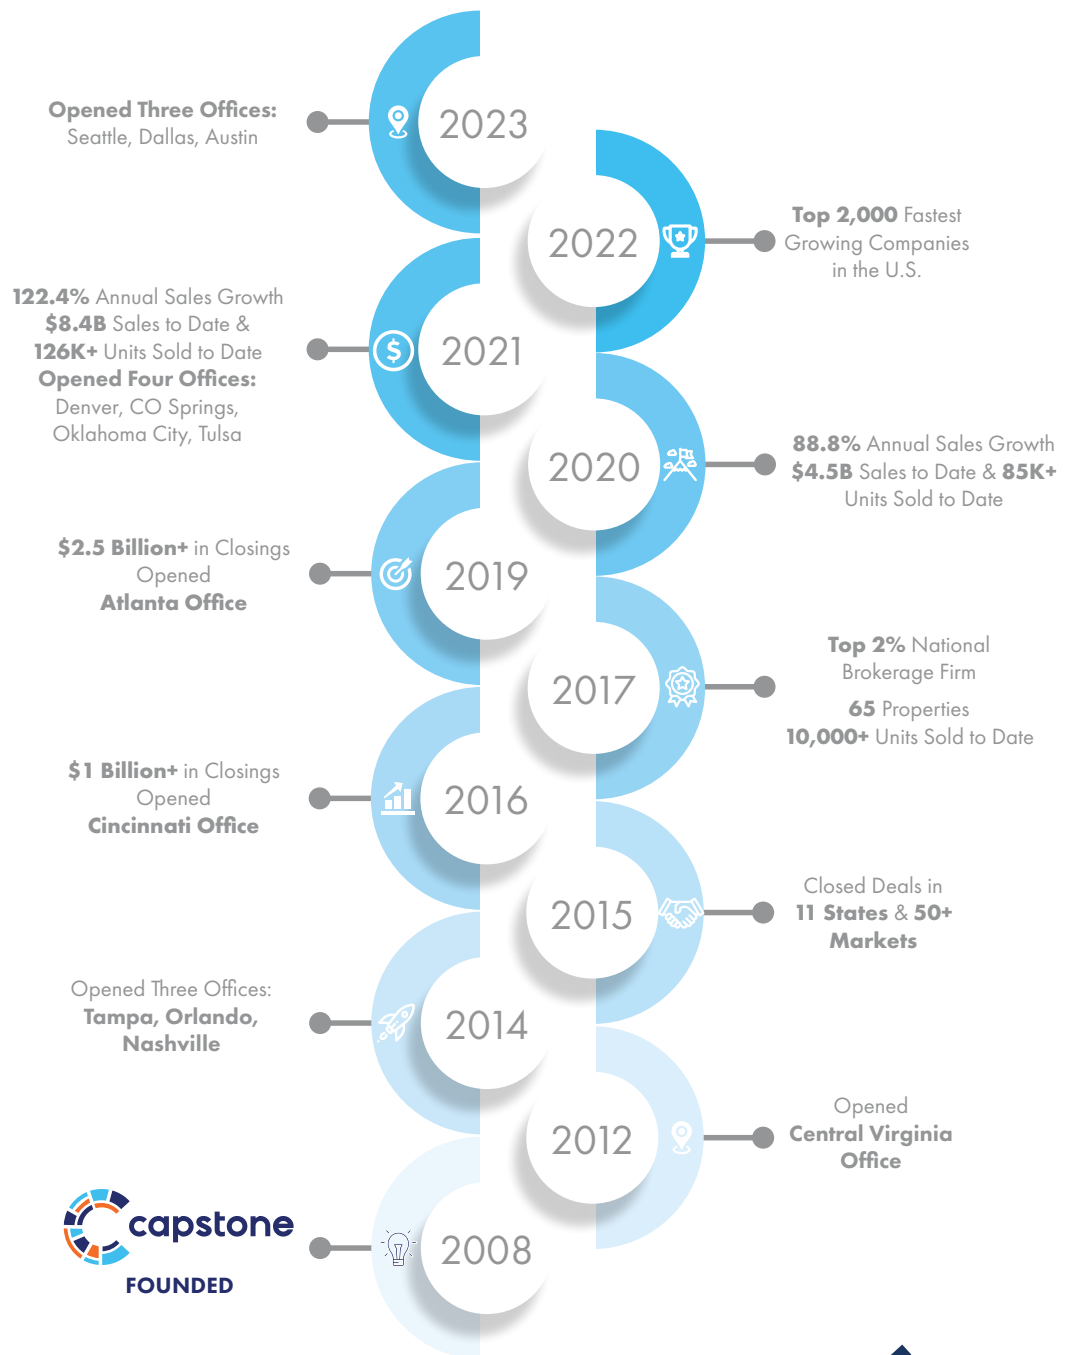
Opened Three Offices:
Seattle, Dallas, Austin

2023

2022

Top 2,000 Fastest Growing Companies in the U.S.

122.4% Annual Sales Growth
$8.4B Sales to Date &
126K+ Units Sold to Date
Opened Four Offices:
Denver, CO Springs, Oklahoma City, Tulsa

2021

2020

88.8% Annual Sales Growth
$4.5B Sales to Date & 85K+ Units Sold to Date

$2.5 Billion+ in Closings
Opened
Atlanta Office

2019

2017

Top 2% National Brokerage Firm

65 Properties
10,000+ Units Sold to Date

$1 Billion+ in Closings
Opened
Cincinnati Office

2016

2015

Closed Deals in
11 States & 50+ Markets

Opened Three Offices:
Tampa, Orlando, Nashville

2014

2012

Opened
Central Virginia Office

capstone
FOUNDED

2008